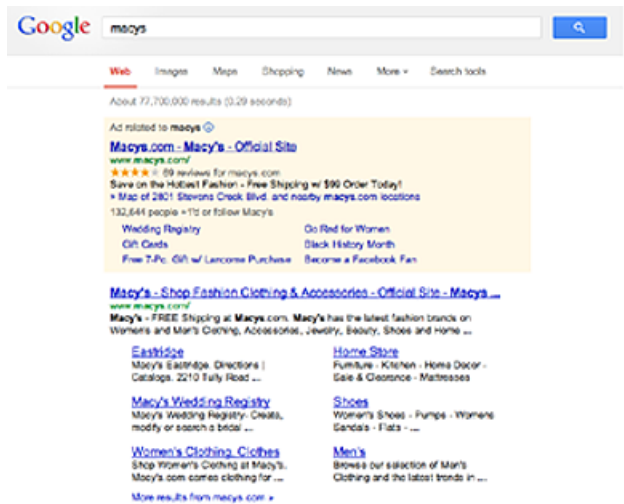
Google macys

Web Images Maps Shopping News More ▾ Search tools

About 77,700,000 results (0.29 seconds)

Ad related to macys ⓘ

Macys.com - Macy's - Official Site
www.macys.com/
★★★★☆ 69 reviews for macys.com
Save on the Hottest Fashion - Free Shipping w/ $99 Order Today!
⌖ Map of 2801 Stevens Creek Blvd. and nearby macys.com locations
132,644 people +1'd or follow Macy's

Wedding Registry | Go Red for Women
Gift Cards | Black History Month
Free 7-Pc. Gift w/ Lancome Purchase | Become a Facebook Fan

Macy's - Shop Fashion Clothing & Accessories - Official Site - Macys ...
www.macys.com/
Macy's - FREE Shipping at Macys.com. Macy's has the latest fashion brands on Women's and Men's Clothing, Accessories, Jewelry, Beauty, Shoes and Home ...

Eastridge
Macy's Eastridge. Directions | Catalogs. 2210 Tully Road ...

Home Store
Furniture · Kitchen · Home Decor · Sale & Clearance · Mattresses

Macy's Wedding Registry
Macy's Wedding Registry. Create, modify or search a bridal ...

Shoes
Women's Shoes · Pumps · Womens Sandals · Flats · ...

Women's Clothing, Clothes
Shop Women's Clothing at Macy's. Macy's carries clothing from ...

Men's
Browse our selection of Men's Clothing and the latest trends in ...

More results from macys.com »